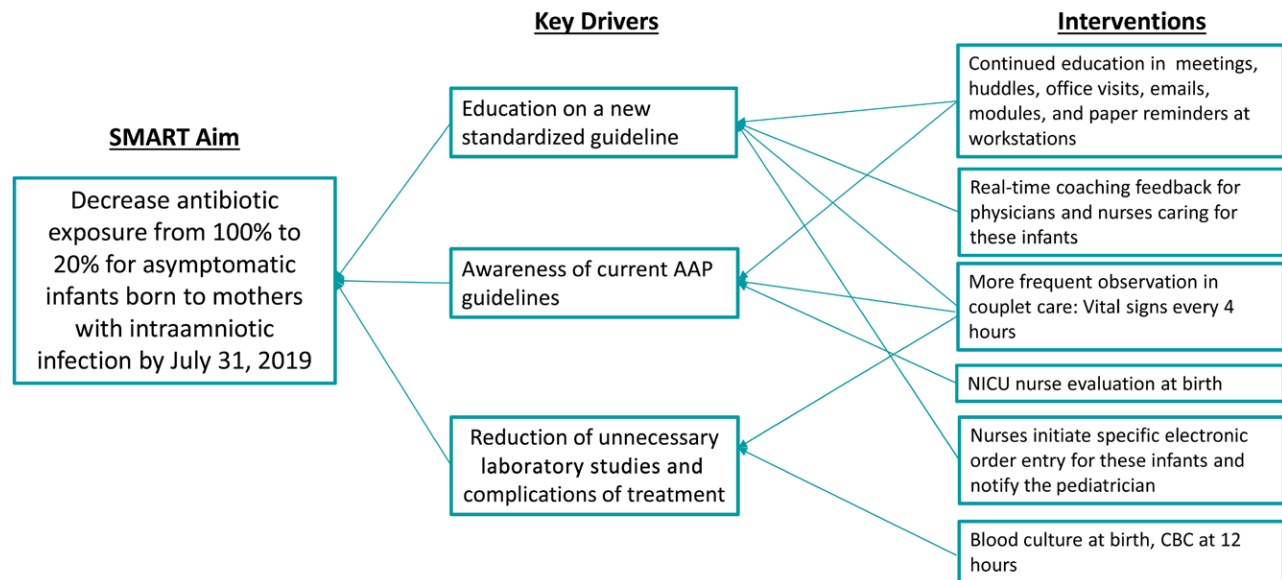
SMART Aim

Decrease antibiotic exposure from 100% to 20% for asymptomatic infants born to mothers with intraamniotic infection by July 31, 2019

Key Drivers

Education on a new standardized guideline

Awareness of current AAP guidelines

Reduction of unnecessary laboratory studies and complications of treatment

Interventions

Continued education in meetings, huddles, office visits, emails, modules, and paper reminders at workstations

Real-time coaching feedback for physicians and nurses caring for these infants

More frequent observation in couplet care: Vital signs every 4 hours

NICU nurse evaluation at birth

Nurses initiate specific electronic order entry for these infants and notify the pediatrician

Blood culture at birth, CBC at 12 hours